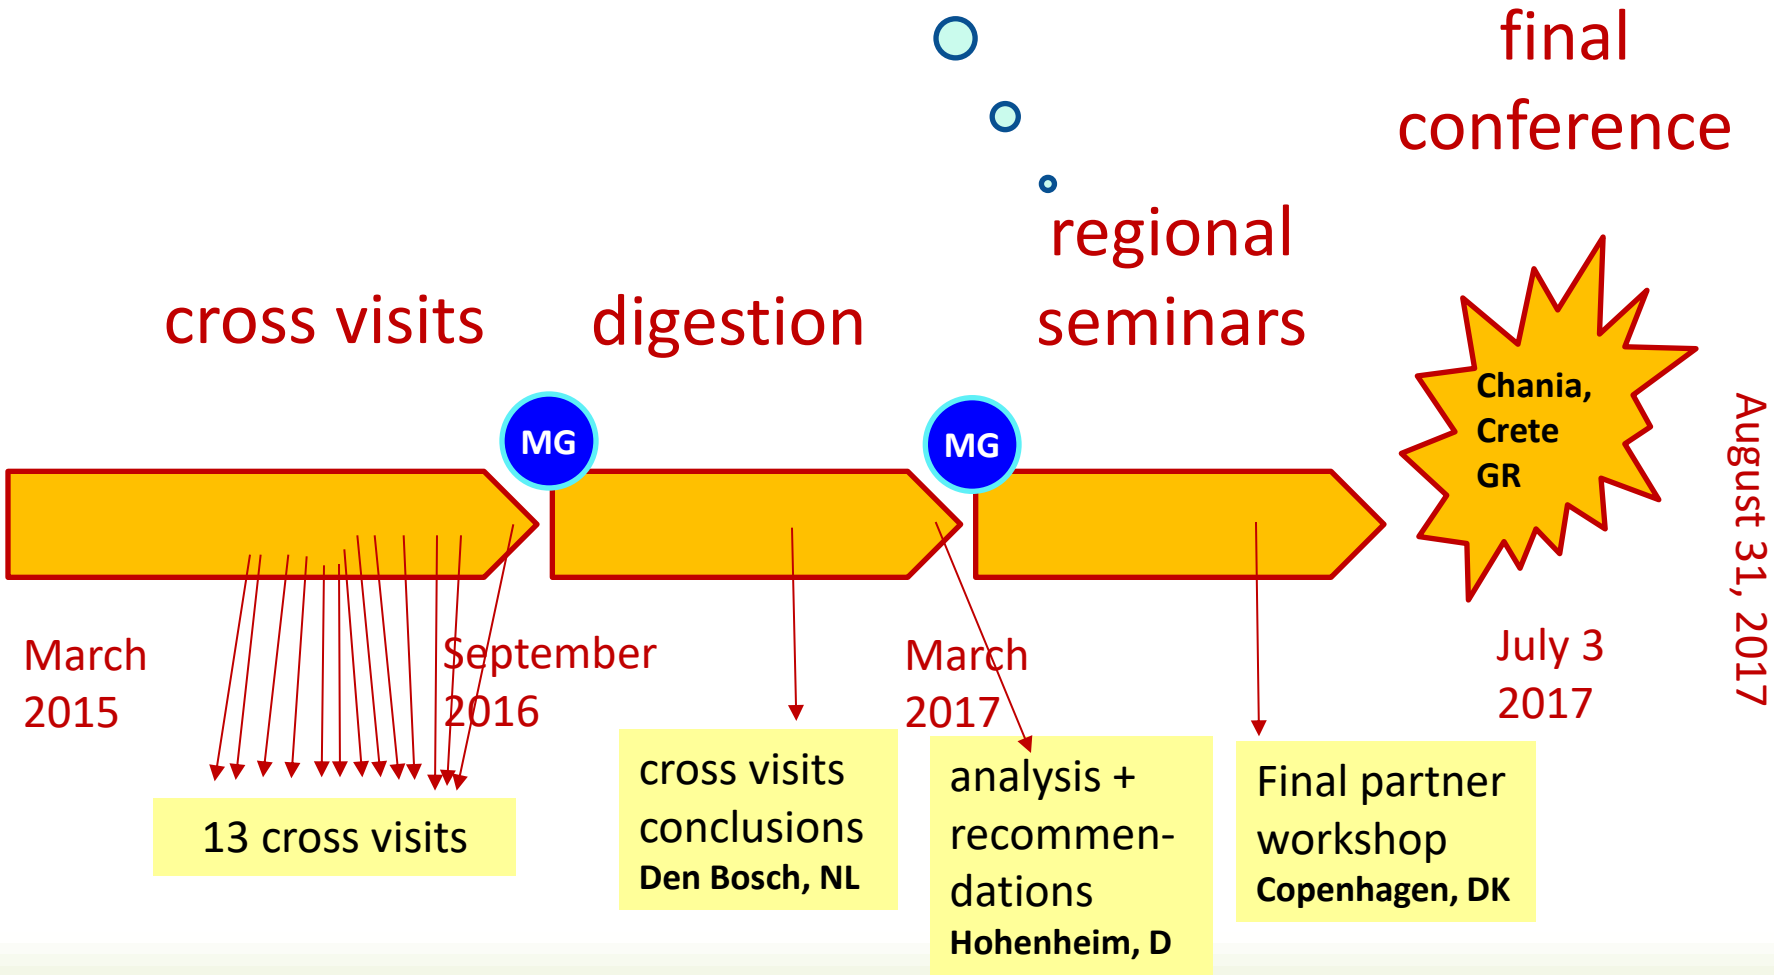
final conference

regional seminars

cross visits

digestion

MG

MG

Chania, Crete GR

August 31, 2017

March 2015

September 2016

March 2017

July 3 2017

13 cross visits

cross visits conclusions
Den Bosch, NL

analysis + recommendations
Hohenheim, D

Final partner workshop
Copenhagen, DK